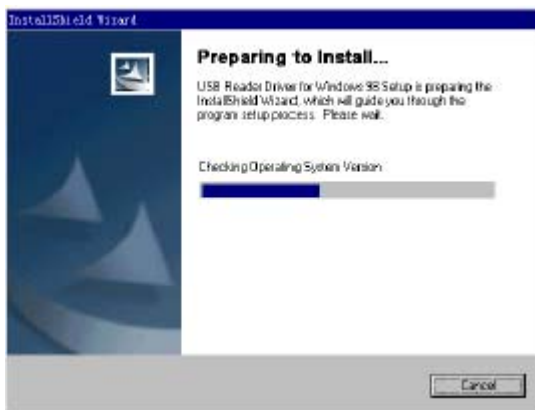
InstallShield Wizard

Preparing to Install...

USB Reader Driver for Windows 98 Setup is preparing the InstallShield Wizard, which will guide you through the program setup process. Please wait.

Checking Operating System Version

Cancel